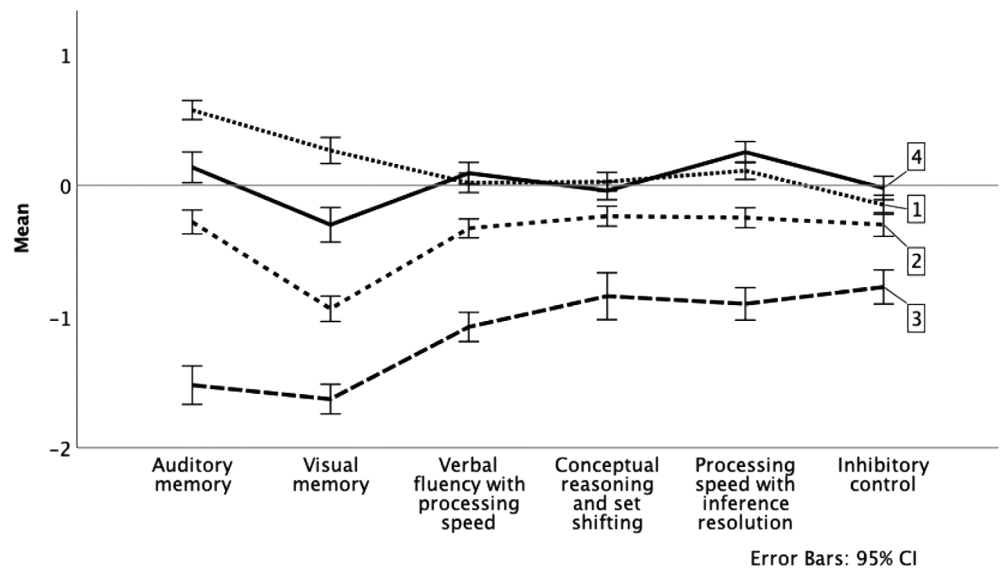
1
0
−1
−2
Mean

4
1
2
3

Auditory memory
Visual memory
Verbal fluency with processing speed
Conceptual reasoning and set shifting
Processing speed with inference resolution
Inhibitory control

Error Bars: 95% CI